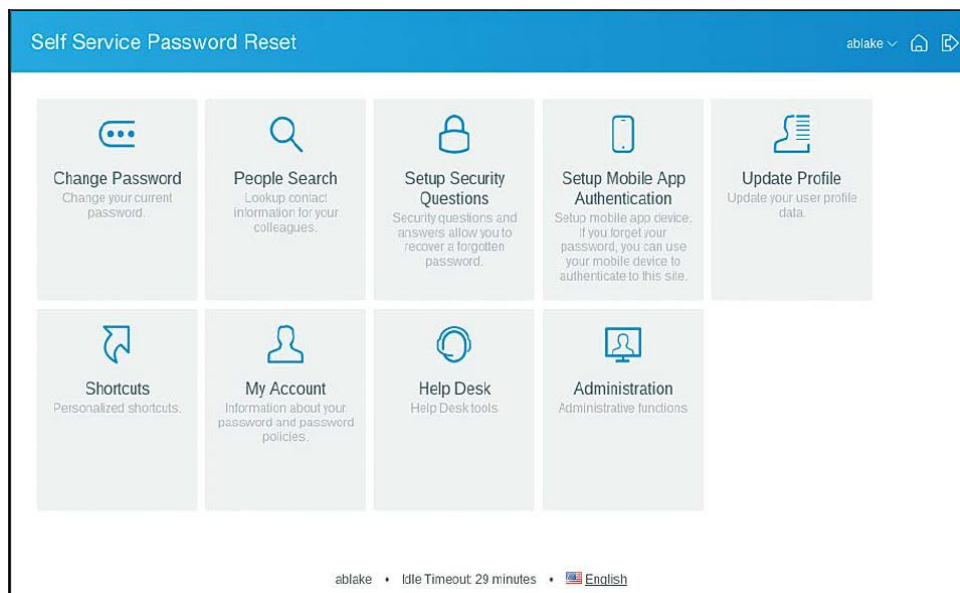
Self Service Password Reset

ablake

Change Password
Change your current password.

People Search
Lookup contact information for your colleagues.

Setup Security Questions
Security questions and answers allow you to recover a forgotten password.

Setup Mobile App Authentication
Setup mobile app device. If you forget your password, you can use your mobile device to authenticate to this site.

Update Profile
Update your user profile data.

Shortcuts
Personalized shortcuts.

My Account
Information about your password and password policies.

Help Desk
Help Desk tools

Administration
Administrative functions

ablake • Idle Timeout 29 minutes • English